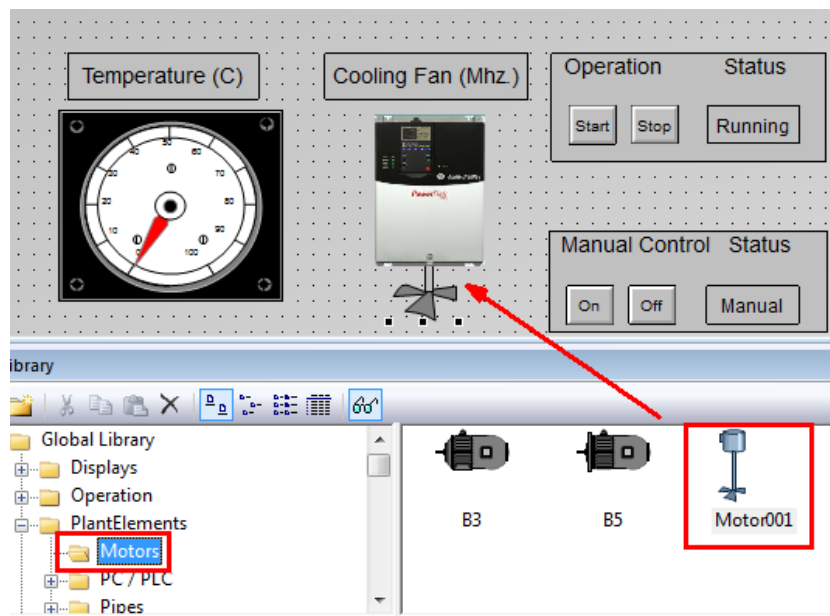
Temperature (C)

Cooling Fan (Mhz.)

Operation Status

Start Stop Running

Manual Control Status

On Off Manual

0 10 20 30 40 50 60 70 80 90 100

PowerFlex

ibrary

Global Library
Displays
Operation
PlantElements
Motors
PC / PLC
Pipes

B3 B5 Motor001